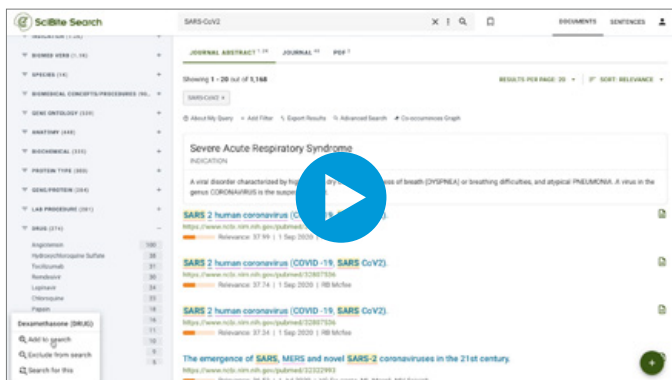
SciBite Search

SARS-CoV2

DOCUMENTS SENTENCES

INDICATION (1,126)
BIOMED VERB (1,16)
SPECIES (14)
BIOMEDICAL CONCEPTS/PROCEDURES (90...
GENE ONTOLOGY (339)
ANATOMY (448)
BIOCHEMICAL (335)
PROTEIN TYPE (303)
GENE/PROTEIN (284)
LAB PROCEDURE (261)
DRUG (274)

| | |
|---|---|
| Angiotensin | 100 |
| Hydroxychloroquine Sulfate | 38 |
| Tocilizumab | 31 |
| Remdesivir | 30 |
| Lopinavir | 24 |
| Chloroquine | 23 |
| Papain | 16 |
| | 16 |
| | 11 |
| | 10 |
| | 10 |

Dexamethasone (DRUG)
Add to search
Exclude from search
Search for this

JOURNAL ABSTRACT 1,128 JOURNAL 40 PDF 1

Showing 1 - 20 out of 1,168

RESULTS PER PAGE: 20 SORT: RELEVANCE

SARS-CoV2

About My Query + Add Filter Export Results Advanced Search Co-occurrences Graph

Severe Acute Respiratory Syndrome
INDICATION

A viral disorder characterized by high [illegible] ss of breath (DYSPNEA) or breathing difficulties, and atypical PNEUMONIA. A virus in the genus CORONAVIRUS is the suspe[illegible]

SARS 2 human coronavirus (COVID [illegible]
https://www.ncbi.nlm.nih.gov/pubmed/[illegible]
Relevance: 37.99 | 1 Sep 2020 | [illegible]

SARS 2 human coronavirus (COVID -19; SARS CoV2).
https://www.ncbi.nlm.nih.gov/pubmed/32807536
Relevance: 37.74 | 1 Sep 2020 | RB Mcfee

SARS 2 human coronavirus (COVID -19; SARS CoV2).
https://www.ncbi.nlm.nih.gov/pubmed/32807536
Relevance: 37.34 | 1 Sep 2020 | RB Mcfee

The emergence of SARS, MERS and novel SARS-2 coronaviruses in the 21st century.
https://www.ncbi.nlm.nih.gov/pubmed/32322993
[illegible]